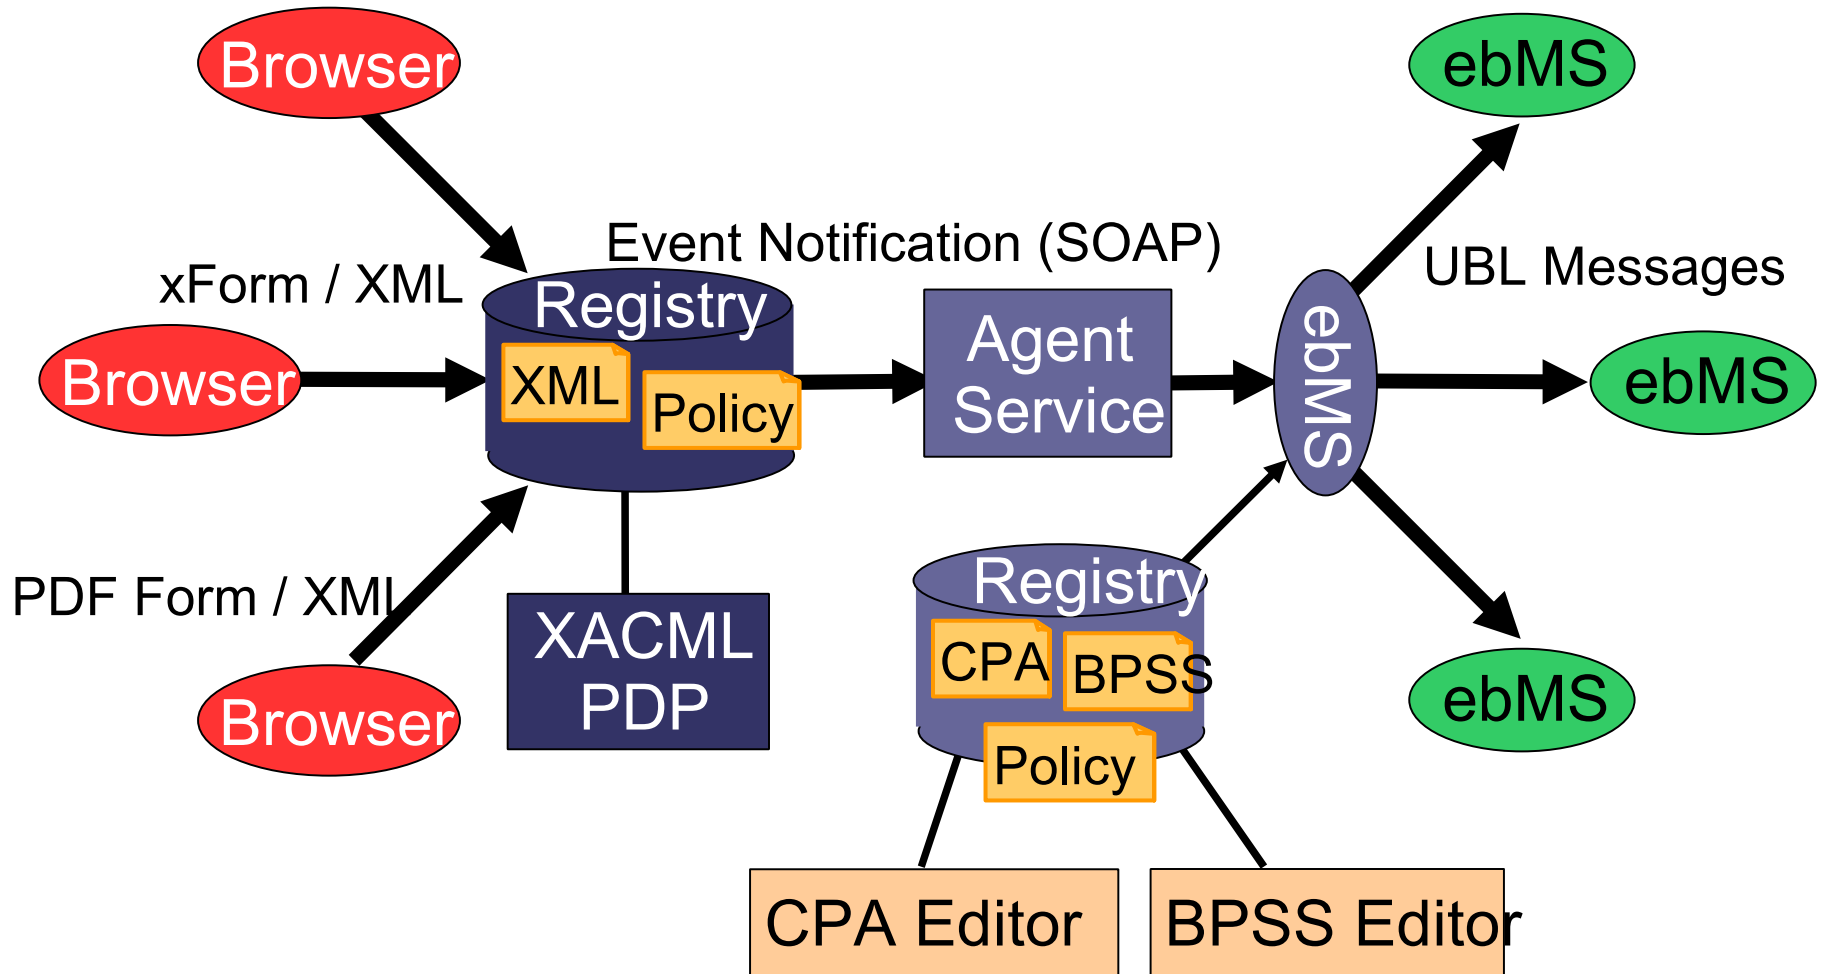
Browser

xForm / XML

Browser

PDF Form / XML

Browser

Event Notification (SOAP)

Registry

XML

Policy

XACML
PDP

Agent
Service

ebMS

UBL Messages

ebMS

ebMS

ebMS

Registry

CPA

BPSS

Policy

CPA Editor

BPSS Editor